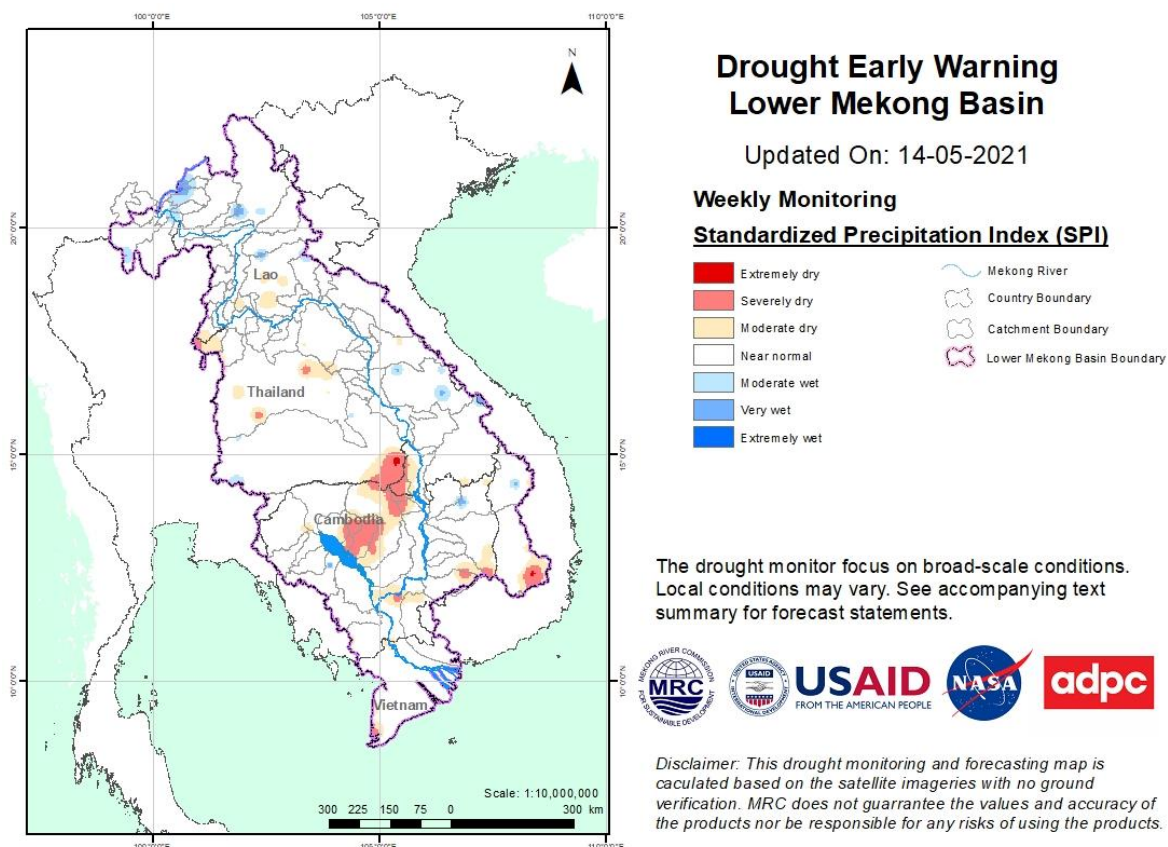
100°0'0"E 105°0'0"E 110°0'0"E

N

20°0'0"N 20°0'0"N

15°0'0"N 15°0'0"N

10°0'0"N 10°0'0"N

Lao

Thailand

Cambodia

Vietnam

Scale: 1:10,000,000

300 225 150 75 0 300 km

100°0'0"E 105°0'0"E 110°0'0"E

Drought Early Warning
Lower Mekong Basin

Updated On: 14-05-2021

Weekly Monitoring

Standardized Precipitation Index (SPI)

Extremely dry

Severely dry

Moderate dry

Near normal

Moderate wet

Very wet

Extremely wet

Mekong River

Country Boundary

Catchment Boundary

Lower Mekong Basin Boundary

The drought monitor focus on broad-scale conditions. Local conditions may vary. See accompanying text summary for forecast statements.

MEKONG RIVER COMMISSION FOR SUSTAINABLE DEVELOPMENT MRC

UNITED STATES AGENCY INTERNATIONAL DEVELOPMENT USAID

USAID FROM THE AMERICAN PEOPLE

NASA

adpc

Disclaimer: This drought monitoring and forecasting map is caculated based on the satellite imageries with no ground verification. MRC does not guarrantee the values and accuracy of the products nor be responsible for any risks of using the products.